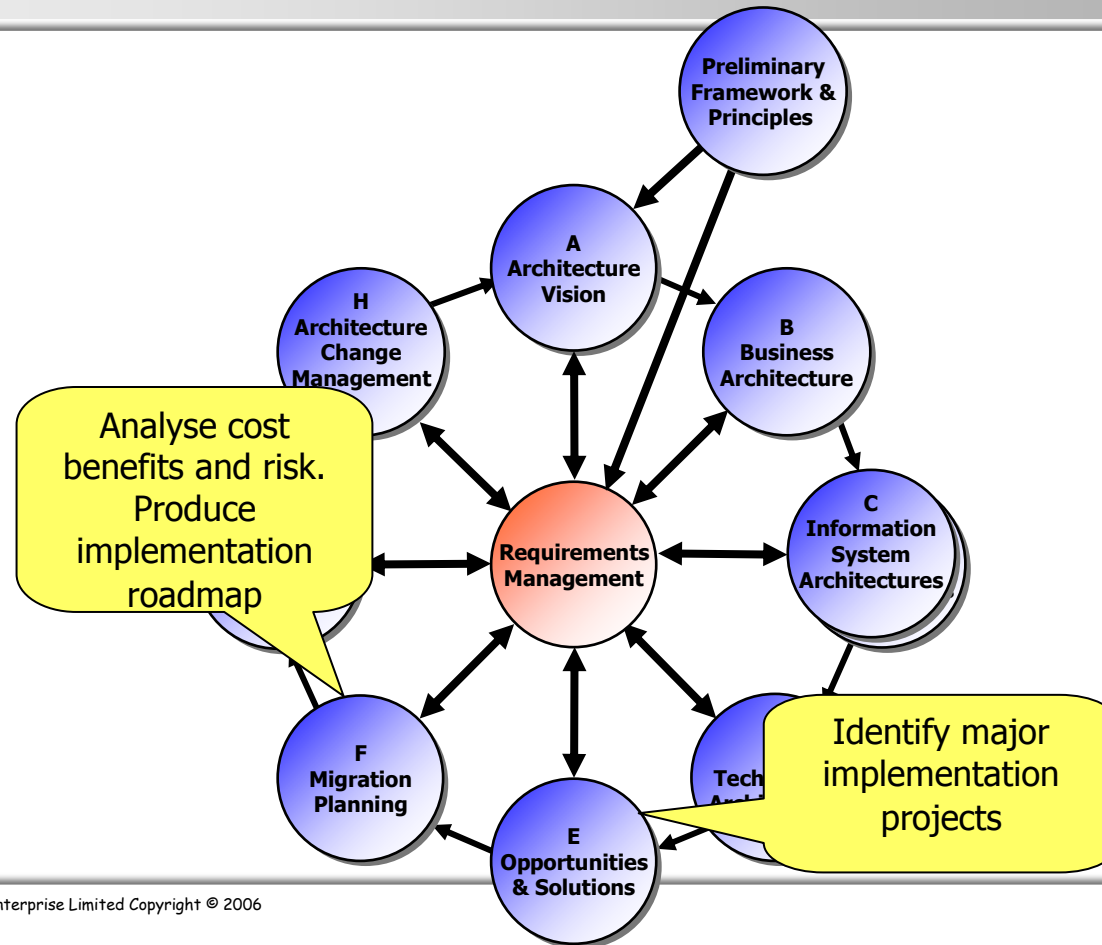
Preliminary Framework & Principles

A Architecture Vision

H Architecture Change Management

B Business Architecture

Analyse cost benefits and risk. Produce implementation roadmap

Requirements Management

C Information System Architectures

F Migration Planning

Tech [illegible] Arch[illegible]

Identify major implementation projects

E Opportunities & Solutions

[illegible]nterprise Limited Copyright © 2006